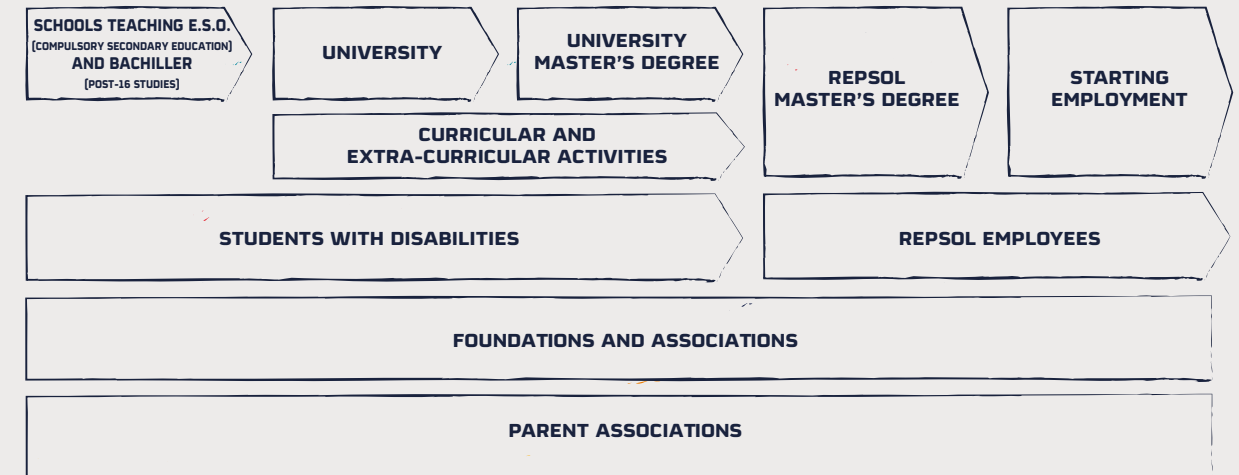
SCHOOLS TEACHING E.S.O. (COMPULSORY SECONDARY EDUCATION) AND BACHILLER (POST-16 STUDIES)

UNIVERSITY

UNIVERSITY MASTER'S DEGREE

REPSOL MASTER'S DEGREE

STARTING EMPLOYMENT

CURRICULAR AND EXTRA-CURRICULAR ACTIVITIES

STUDENTS WITH DISABILITIES

REPSOL EMPLOYEES

FOUNDATIONS AND ASSOCIATIONS

PARENT ASSOCIATIONS